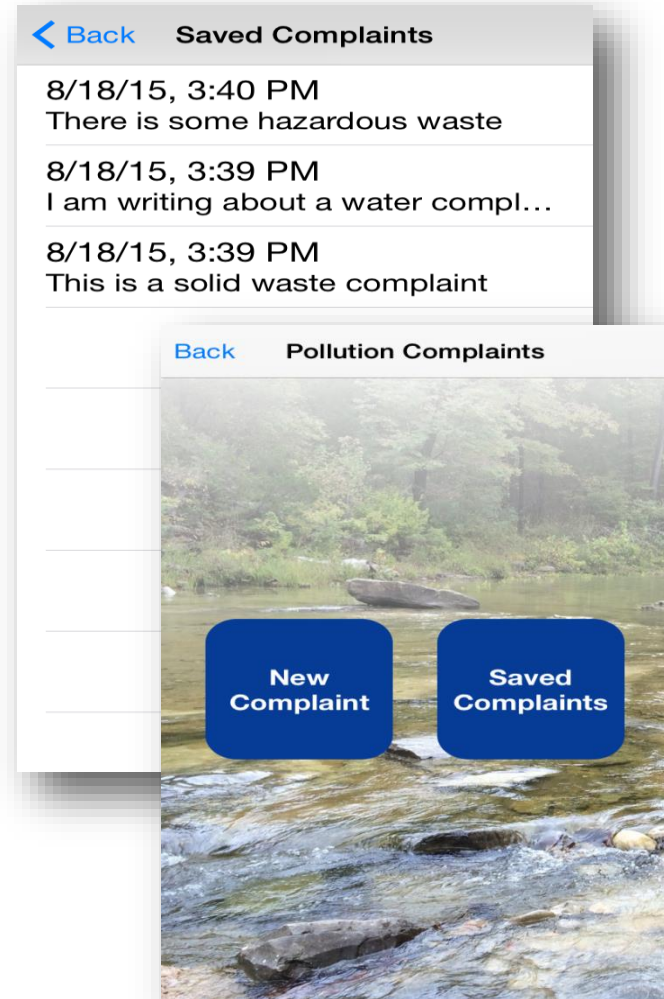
< Back Saved Complaints

8/18/15, 3:40 PM
There is some hazardous waste

8/18/15, 3:39 PM
I am writing about a water compl...

8/18/15, 3:39 PM
This is a solid waste complaint

Back Pollution Complaints

New Complaint

Saved Complaints